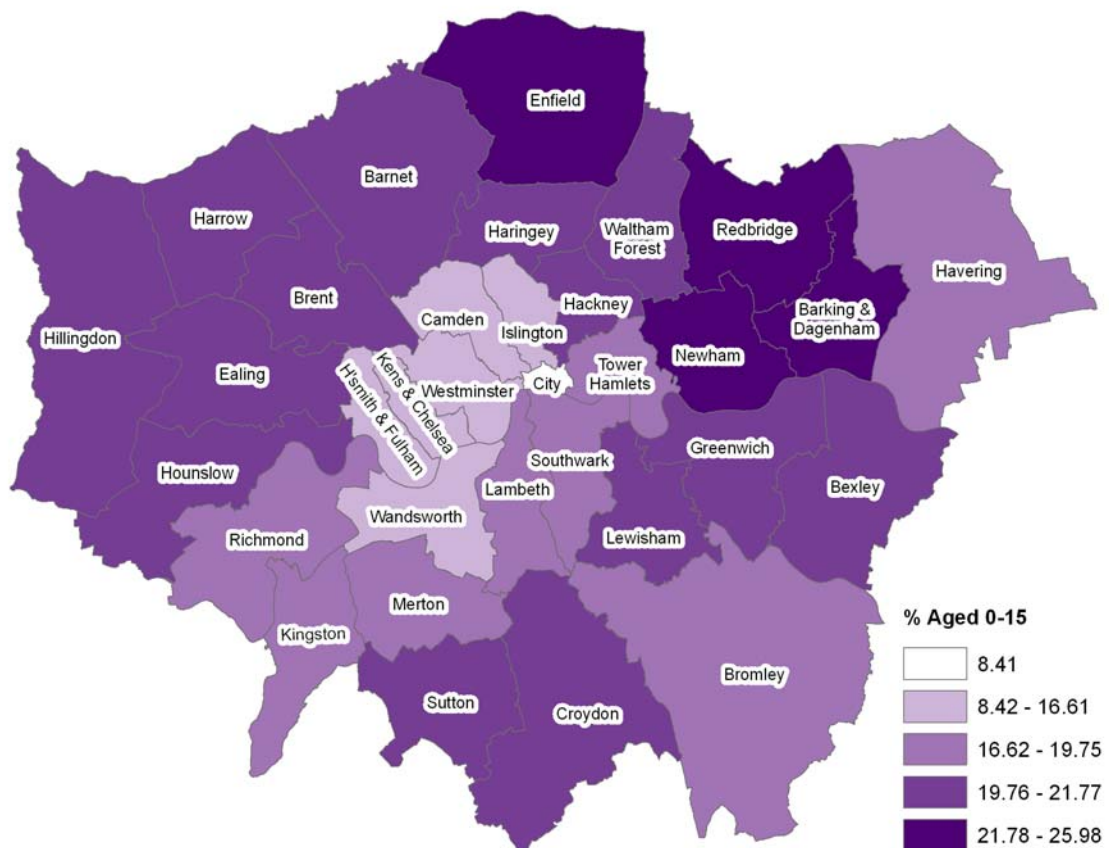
Enfield
Barnet
Harrow
Haringey
Waltham Forest
Redbridge
Havering
Brent
Camden
Islington
Hackney
Barking & Dagenham
Hillingdon
Ealing
Kens & Chelsea
H'smith & Fulham
Westminster
City
Tower Hamlets
Newham
Greenwich
Southwark
Hounslow
Lambeth
Bexley
Wandsworth
Richmond
Lewisham
Merton
Kingston
Bromley
Sutton
Croydon

% Aged 0-15
8.41
8.42 - 16.61
16.62 - 19.75
19.76 - 21.77
21.78 - 25.98